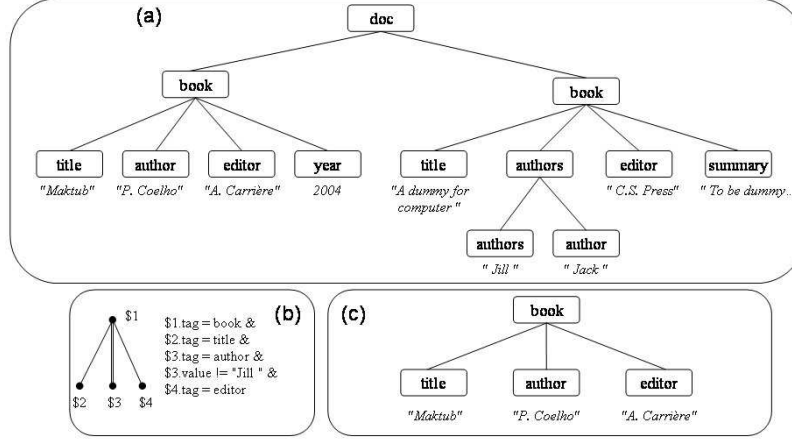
(a)

doc

book

book

title

author

editor

year

title

authors

editor

summary

"Maktub"

"P. Coelho"

"A. Carrière"

2004

"A dummy for computer"

" C.S. Press"

" To be dummy..

authors

author

" Jill "

" Jack "

(b)

$1

$1.tag = book &
$2.tag = title &
$3.tag = author &
$3.value != "Jill " &
$4.tag = editor

$2

$3

$4

(c)

book

title

author

editor

"Maktub"

"P. Coelho"

"A. Carrière"